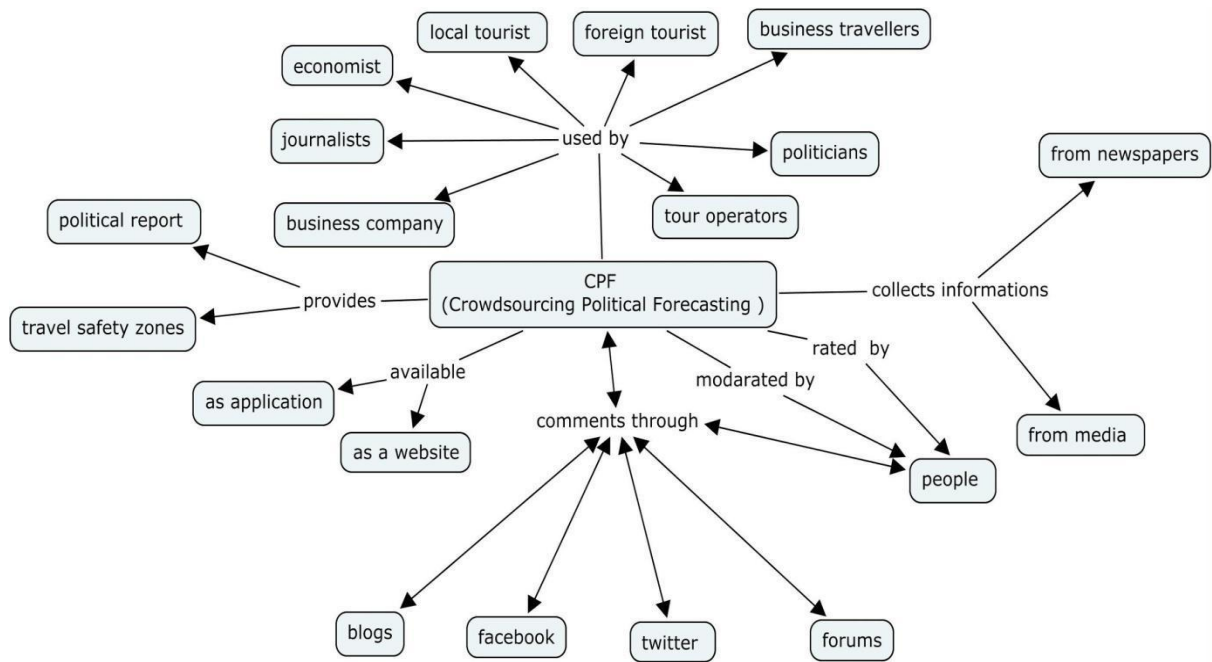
local tourist

foreign tourist

business travellers

economist

journalists

used by

politicians

from newspapers

business company

tour operators

political report

CPF
(Crowdsourcing Political Forecasting )

provides

collects informations

travel safety zones

rated by

available

modarated by

as application

comments through

from media

as a website

people

blogs

facebook

twitter

forums